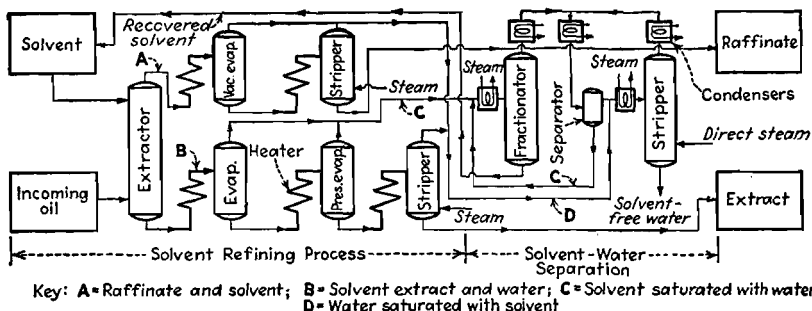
Solvent
Recovered solvent
A
Vac. evap.
Stripper
Steam
C
Steam
Fractionator
Separator
Steam
Stripper
Raffinate
Condensers
Direct steam
Incoming oil
Extractor
B
Evap.
Heater
Pres. evap.
Stripper
Steam
C
D
Solvent-free water
Extract
Solvent Refining Process
Solvent-Water Separation

Key: A = Raffinate and solvent; B = Solvent extract and water; C = Solvent saturated with water; D = Water saturated with solvent